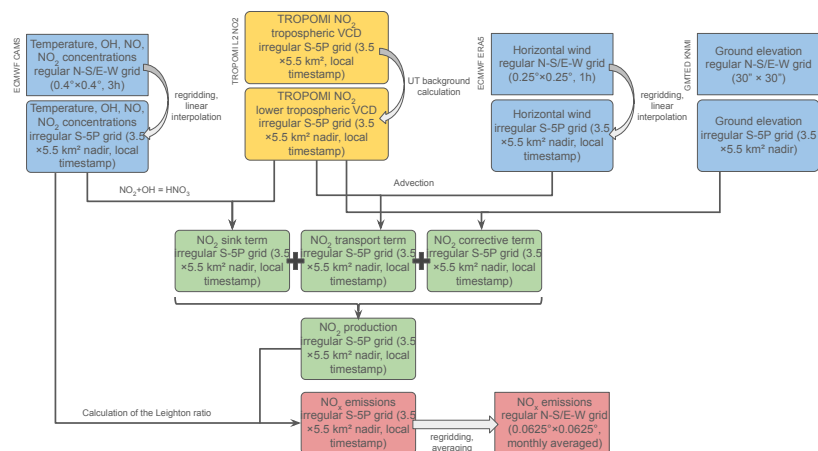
ECMWF CAMS

Temperature, OH, NO, $NO_2$ concentrations regular N-S/E-W grid (0.4°×0.4°, 3h)

regridding, linear interpolation

Temperature, OH, NO, $NO_2$ concentrations irregular S-5P grid (3.5 ×5.5 km² nadir, local timestamp)

TROPOMI L2 NO2

TROPOMI $NO_2$ tropospheric VCD irregular S-5P grid (3.5 ×5.5 km², local timestamp)

UT background calculation

TROPOMI $NO_2$ lower tropospheric VCD irregular S-5P grid (3.5 ×5.5 km² nadir, local timestamp)

ECMWF ERA5

Horizontal wind regular N-S/E-W grid (0.25°×0.25°, 1h)

regridding, linear interpolation

Horizontal wind irregular S-5P grid (3.5 ×5.5 km² nadir, local timestamp)

GMTED KNMI

Ground elevation regular N-S/E-W grid (30" × 30")

Ground elevation irregular S-5P grid (3.5 ×5.5 km² nadir)

$NO_2$+OH = $HNO_3$

Advection

$NO_2$ sink term irregular S-5P grid (3.5 ×5.5 km² nadir, local timestamp)

$NO_2$ transport term irregular S-5P grid (3.5 ×5.5 km² nadir, local timestamp)

$NO_2$ corrective term irregular S-5P grid (3.5 ×5.5 km² nadir, local timestamp)

$NO_2$ production irregular S-5P grid (3.5 ×5.5 km² nadir, local timestamp)

Calculation of the Leighton ratio

$NO_x$ emissions irregular S-5P grid (3.5 ×5.5 km² nadir, local timestamp)

regridding, averaging

$NO_x$ emissions regular N-S/E-W grid (0.0625°×0.0625°, monthly averaged)